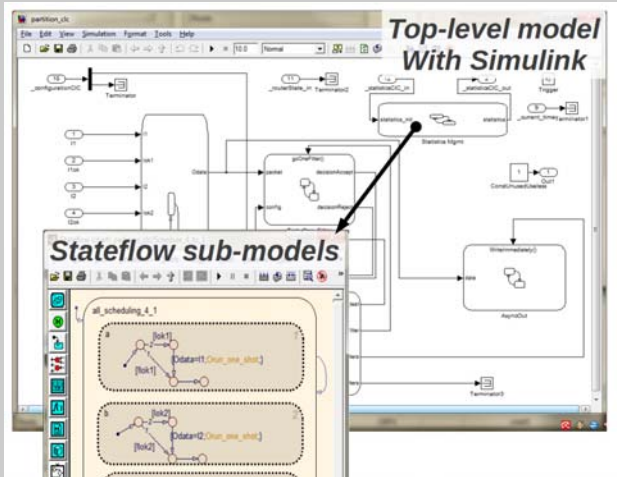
partition_clc

File Edit View Simulation Format Tools Help

10.0 Normal

Top-level model With Simulink

_configurationCIC Terminator

_routerState_in Terminator2

_statisticsCIC_in _statisticsCIC_out

Trigger

_current_time Terminator1

statistics_out Statistics Mgmt statistics

I1

I1ok

I2

I2ok

Odata

goOnePFilter()

packet decisionAccept

config decisionReject

Out1

ConstUnusedUseless

Stateflow sub-models

WriteImmediately()

data

AsyncOut

Terminator3

all_scheduling_4_1

a

[!ok1]

[ok1]

{Odata=I1;Orun_one_shot;}

b

[!ok2]

[ok2]

{Odata=I2;Orun_one_shot;}